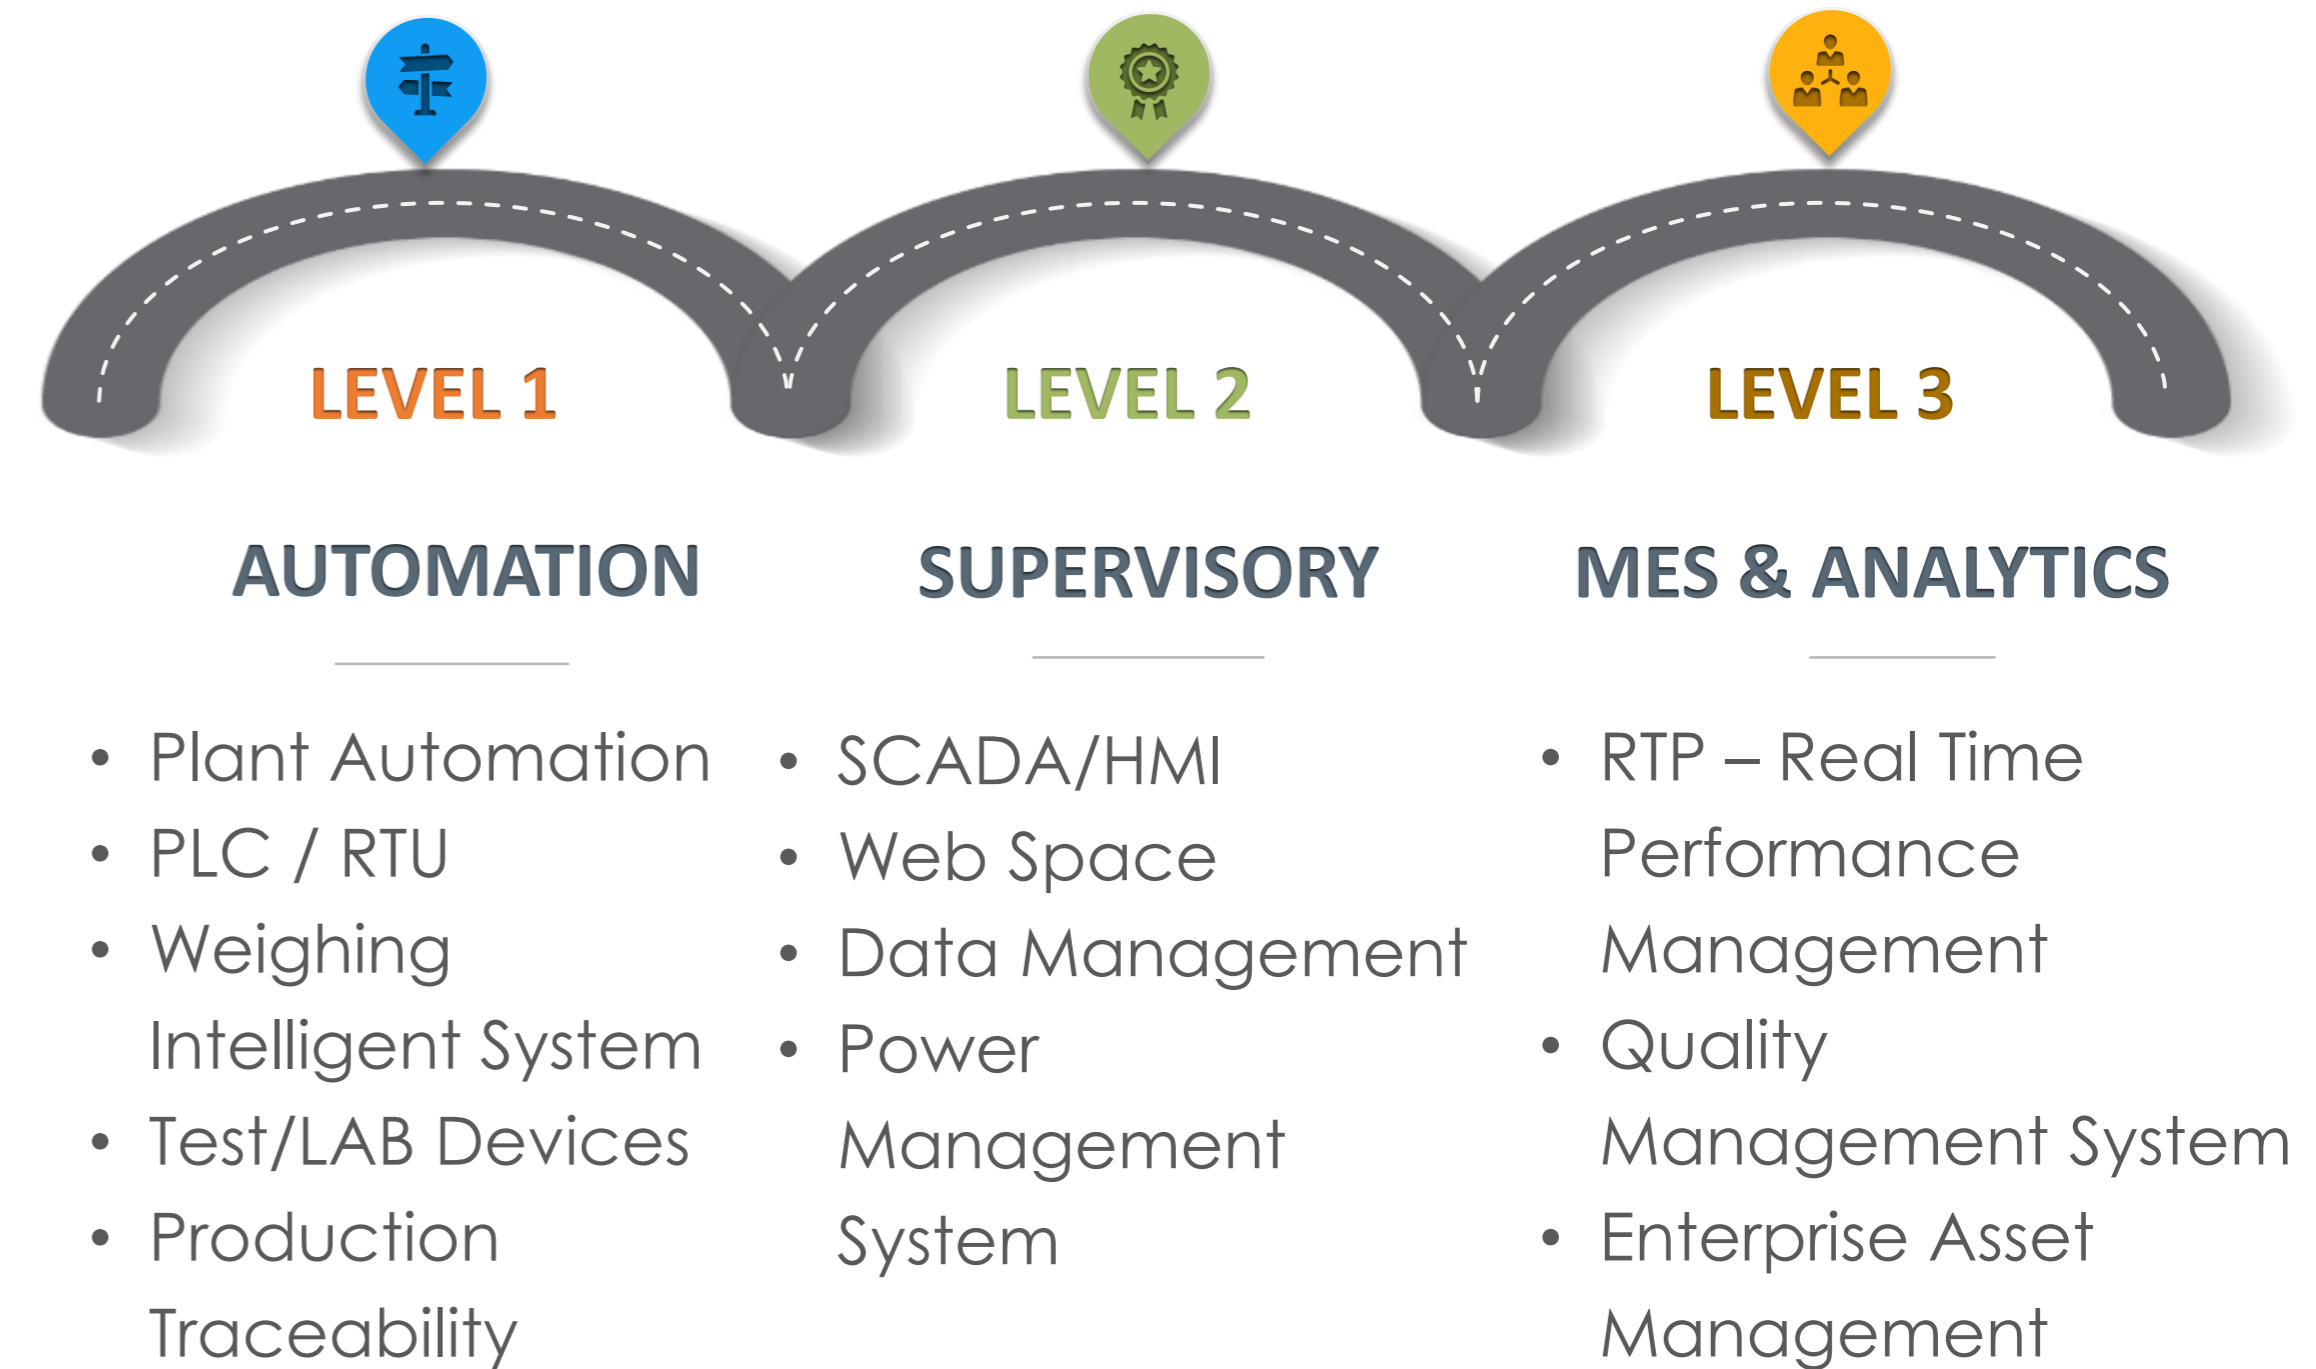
LEVEL 1

LEVEL 2

LEVEL 3

AUTOMATION

- Plant Automation
- PLC / RTU
- Weighing Intelligent System
- Test/LAB Devices
- Production Traceability

SUPERVISORY

- SCADA/HMI
- Web Space
- Data Management
- Power Management System

MES & ANALYTICS

- RTP – Real Time Performance Management
- Quality Management System
- Enterprise Asset Management